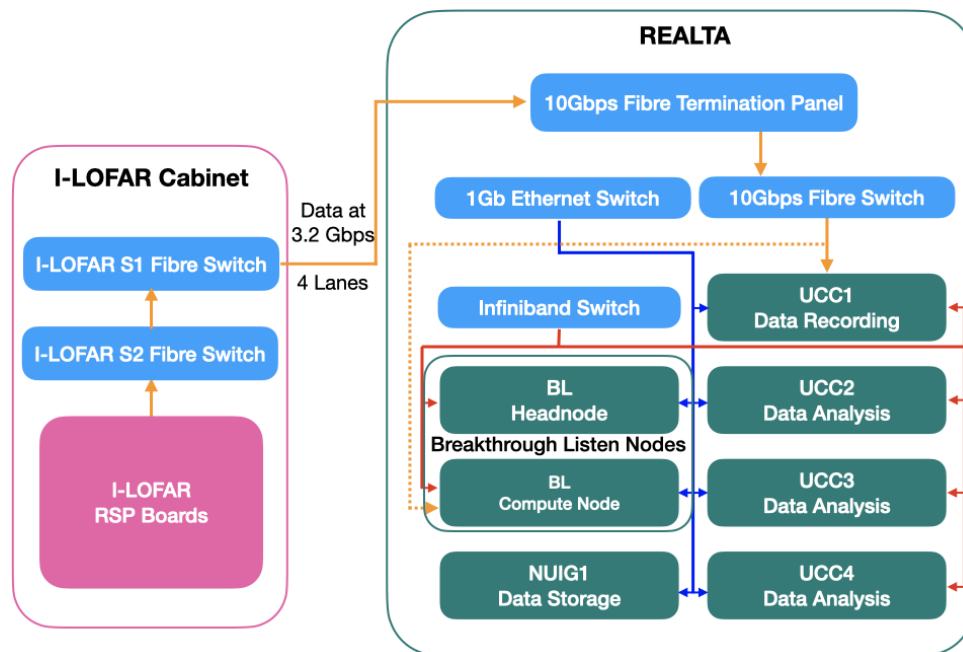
I-LOFAR Cabinet

I-LOFAR S1 Fibre Switch

I-LOFAR S2 Fibre Switch

I-LOFAR RSP Boards

Data at 3.2 Gbps

4 Lanes

REALTA

10Gbps Fibre Termination Panel

1Gb Ethernet Switch

10Gbps Fibre Switch

Infiniband Switch

UCC1 Data Recording

BL Headnode

UCC2 Data Analysis

Breakthrough Listen Nodes

BL Compute Node

UCC3 Data Analysis

NUIG1 Data Storage

UCC4 Data Analysis